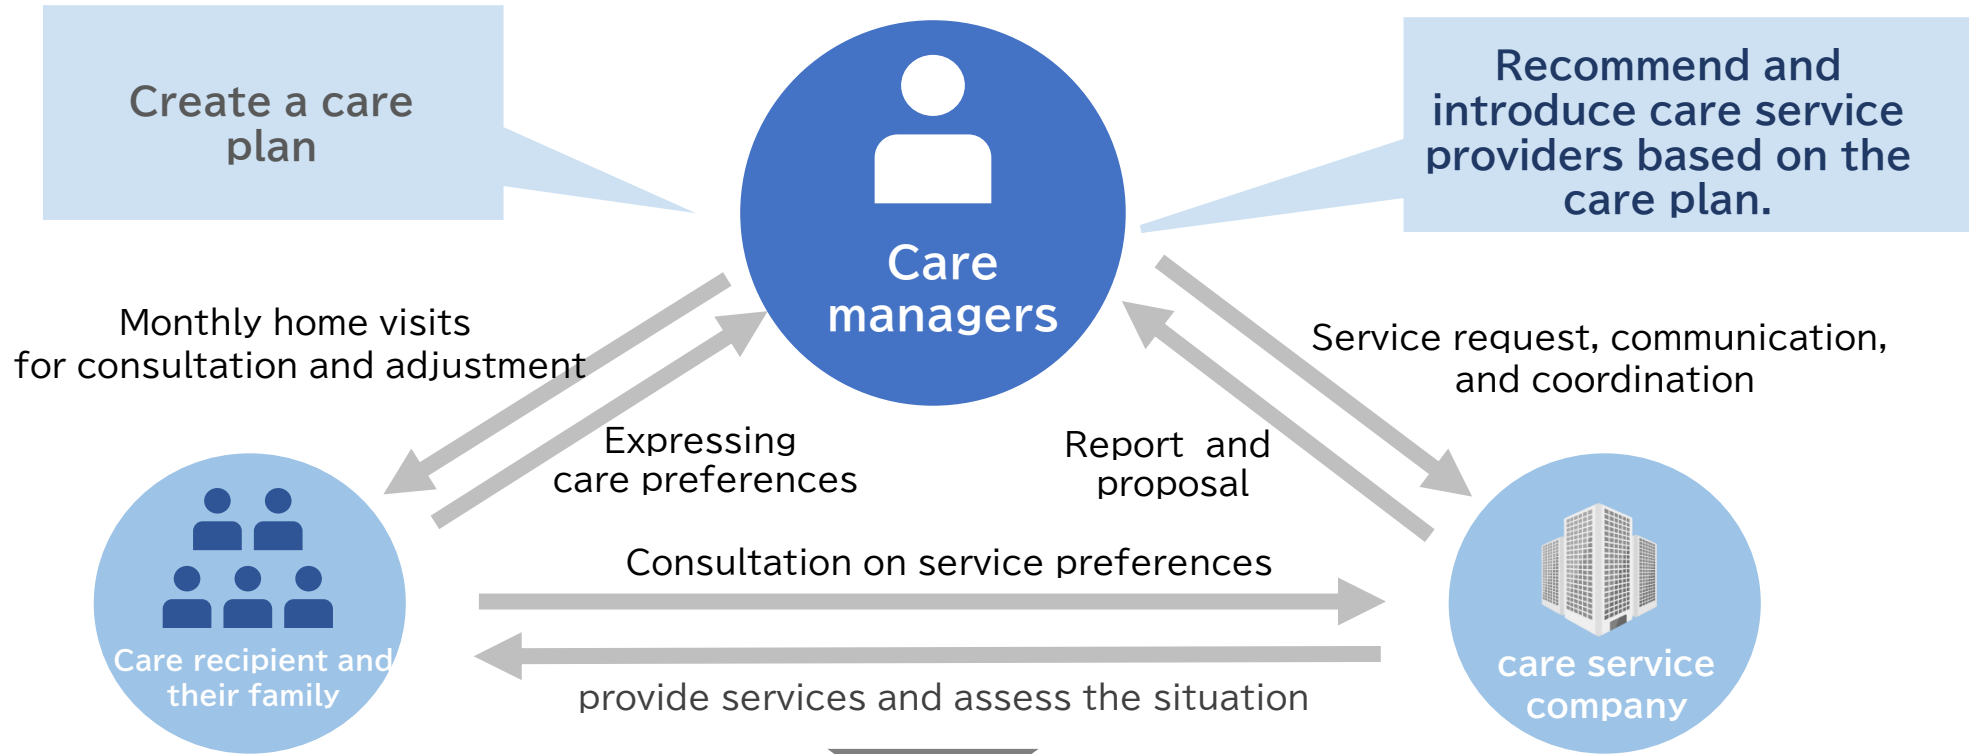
Create a care plan

Care managers

Recommend and introduce care service providers based on the care plan.

Monthly home visits for consultation and adjustment

Expressing care preferences

Report and proposal

Service request, communication, and coordination

Care recipient and their family

Consultation on service preferences

provide services and assess the situation

care service company